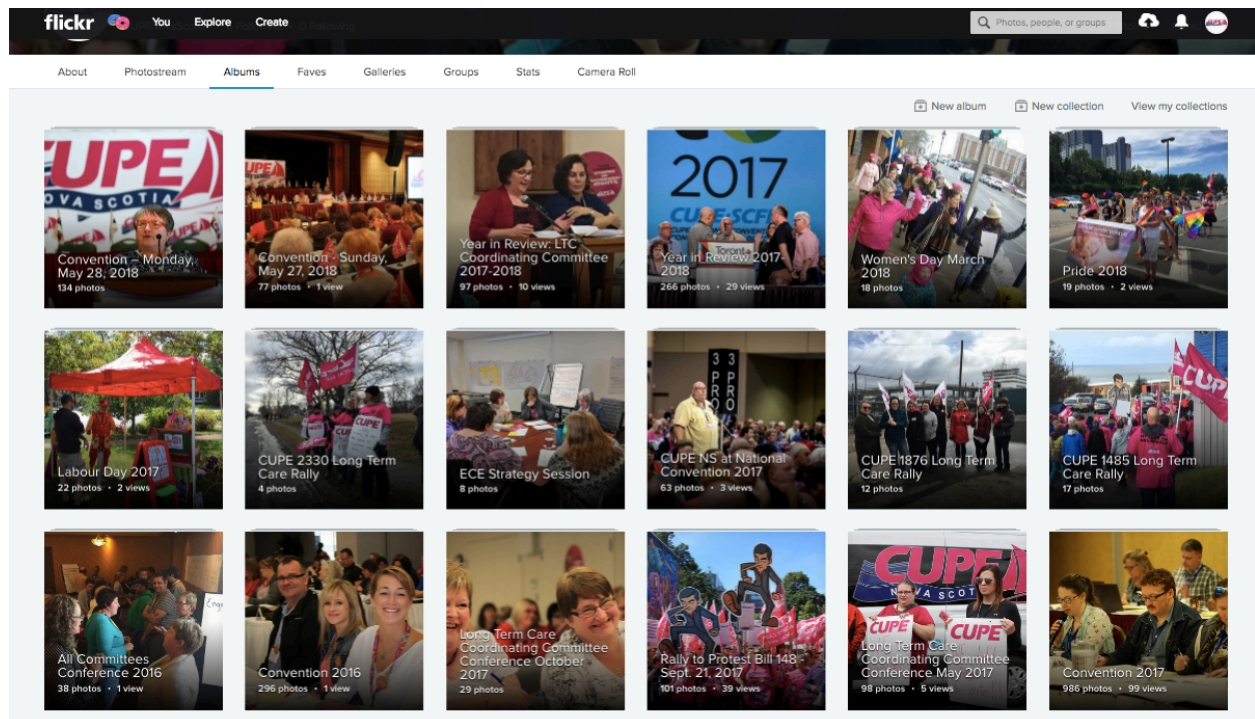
flickr You Explore Create

Photos, people, or groups

0 Following

About Photostream Albums Faves Galleries Groups Stats Camera Roll

New album New collection View my collections

CUPE
NOVA SCOTIA
Convention – Monday, May 28, 2018
134 photos

CUPE
Convention - Sunday, May 27, 2018
77 photos • 1 view

Year in Review: LTC Coordinating Committee 2017-2018
97 photos • 10 views

2017
CUPE SCFP
Toronto
Year in Review 2017-2018
266 photos • 29 views

Women's Day March 2018
18 photos

Pride 2018
19 photos • 2 views

Labour Day 2017
22 photos • 2 views

CUPE
CUPE 2330 Long Term Care Rally
4 photos

ECE Strategy Session
8 photos

3 3
P R
R O
O
CUPE NS at National Convention 2017
63 photos • 3 views

CUPE 1876 Long Term Care Rally
12 photos

CUPE
CUPE 1485 Long Term Care Rally
17 photos

All Committees Conference 2016
38 photos • 1 view

Convention 2016
296 photos • 1 view

Long Term Care Coordinating Committee Conference October 2017
29 photos

Rally to Protest Bill 148 - Sept. 21, 2017
101 photos • 39 views

CUPE
NOVA SCOT
CUPE CUPE
Long Term Care Coordinating Committee Conference May 2017
98 photos • 5 views

Convention 2017
986 photos • 99 views